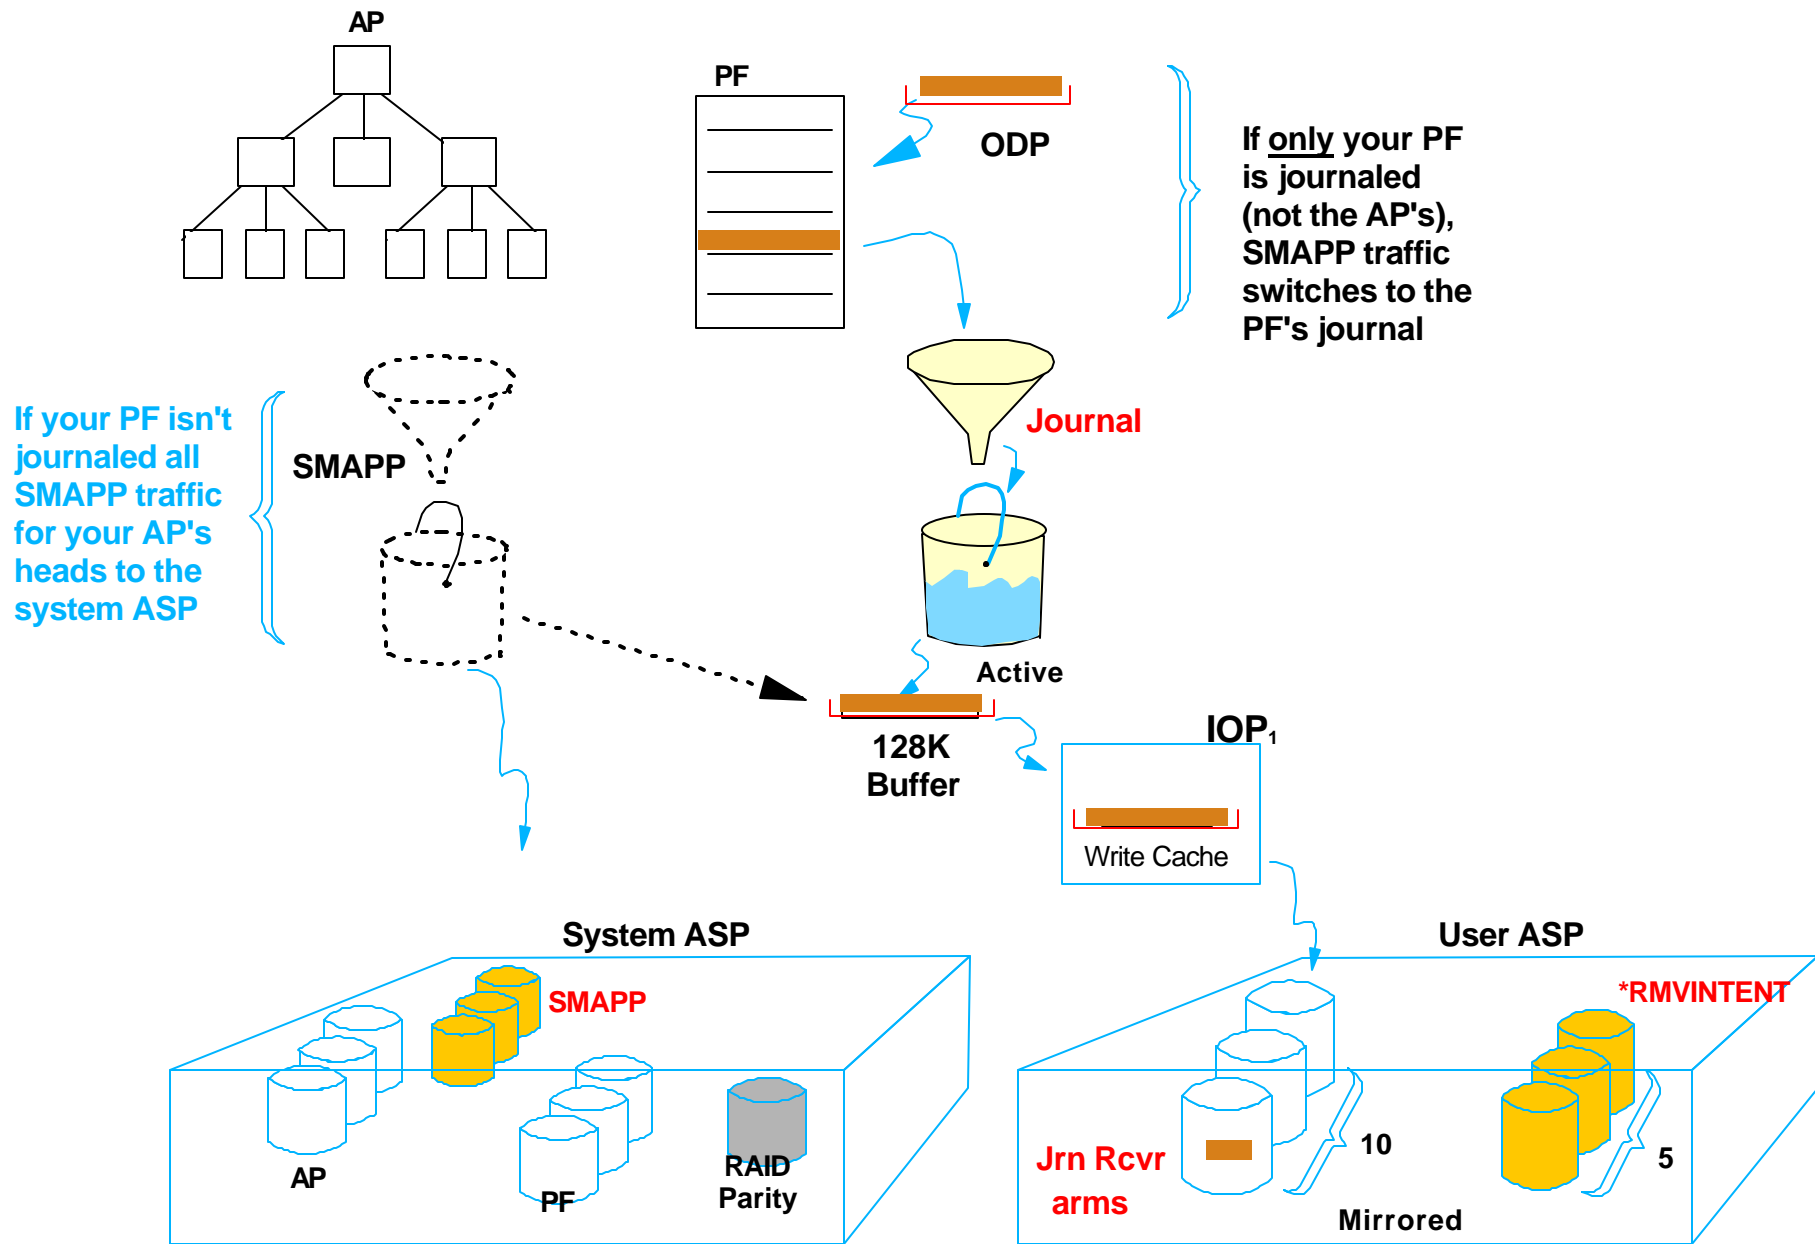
AP

PF

ODP

If only your PF is journaled (not the AP's), SMAPP traffic switches to the PF's journal

If your PF isn't journaled all SMAPP traffic for your AP's heads to the system ASP

SMAPP

Journal

Active

128K Buffer

IOP$_1$

Write Cache

System ASP

SMAPP

AP

PF

RAID Parity

User ASP

*RMVINTENT

Jrn Rcvr arms

10

5

Mirrored